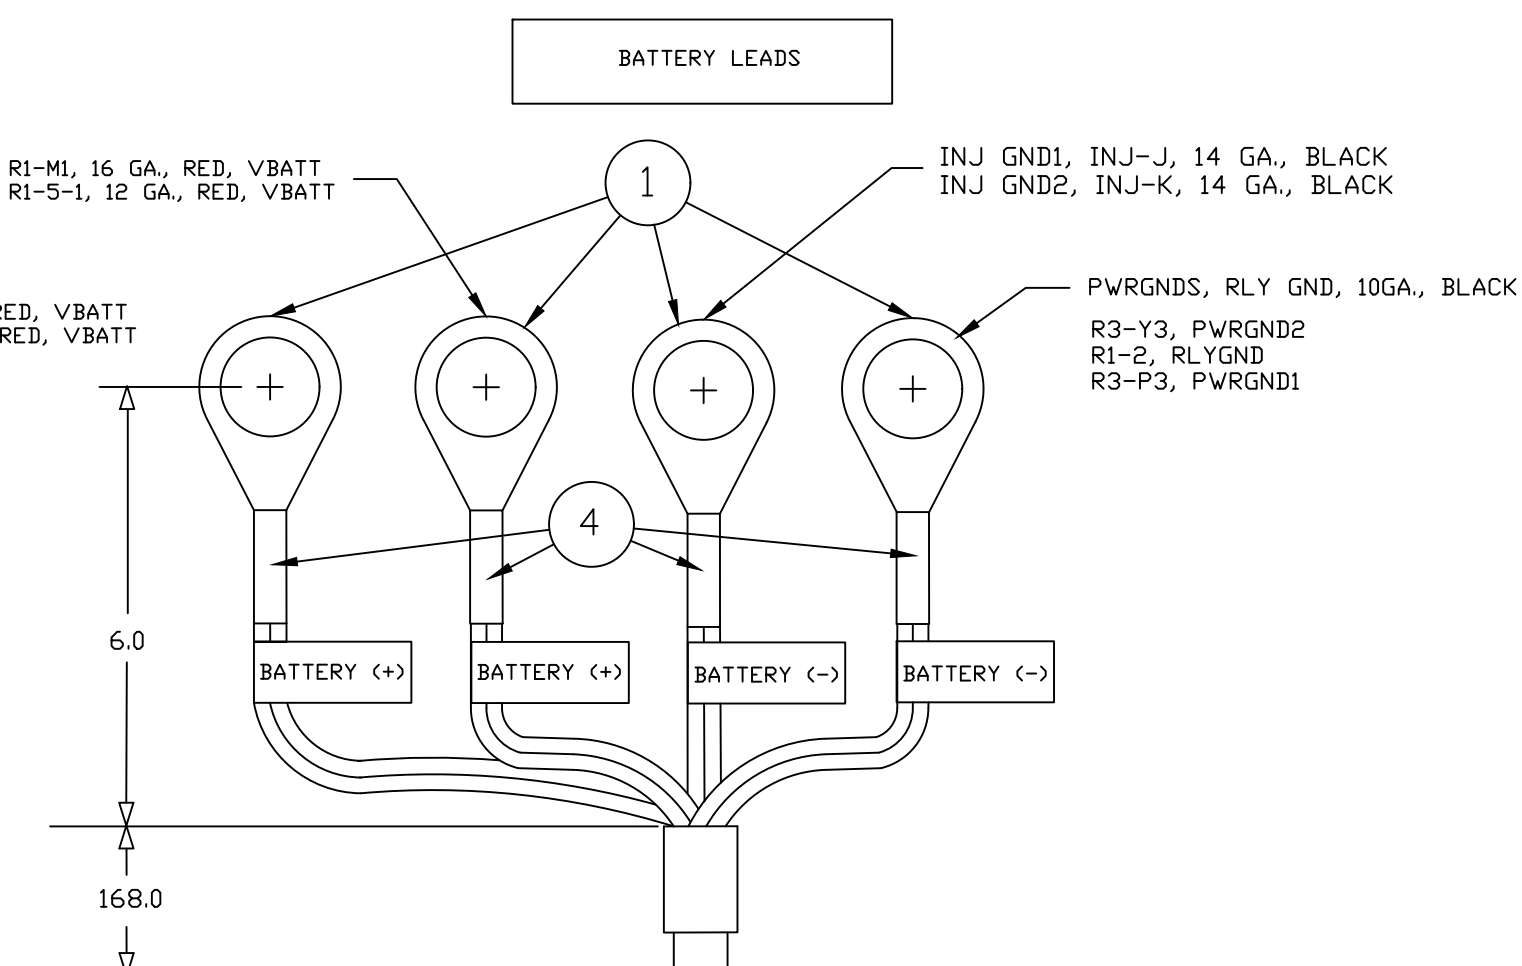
BATTERY LEADS

R1-M1, 16 GA., RED, VBATT
R1-5-1, 12 GA., RED, VBATT

1

INJ GND1, INJ-J, 14 GA., BLACK
INJ GND2, INJ-K, 14 GA., BLACK

ED, VBATT
RED, VBATT

PWRGNDS, RLY GND, 10GA., BLACK

R3-Y3, PWRGND2
R1-2, RLYGND
R3-P3, PWRGND1

4

6.0

BATTERY (+)

BATTERY (+)

BATTERY (-)

BATTERY (-)

168.0